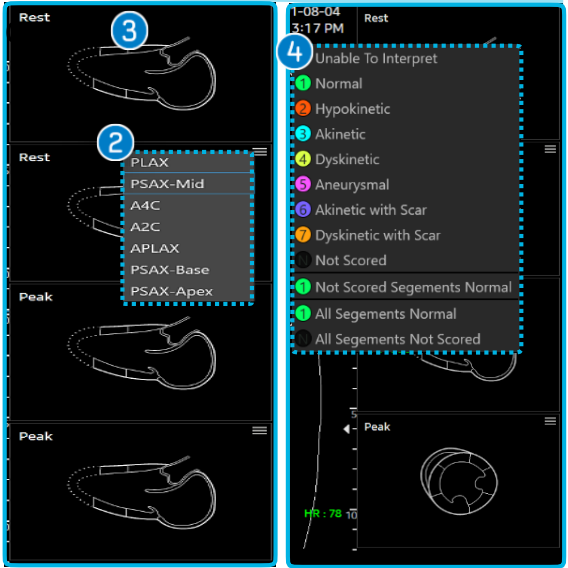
Rest
3
Rest
2
PLAX
PSAX-Mid
A4C
A2C
APLAX
PSAX-Base
PSAX-Apex
Peak
Peak

1-08-04
3:17 PM
Rest
4
Unable To Interpret
1 Normal
2 Hypokinetic
3 Akinetic
4 Dyskinetic
5 Aneurysmal
6 Akinetic with Scar
7 Dyskinetic with Scar
N Not Scored
1 Not Scored Segements Normal
1 All Segements Normal
N All Segements Not Scored
5
Peak
HR : 78
10